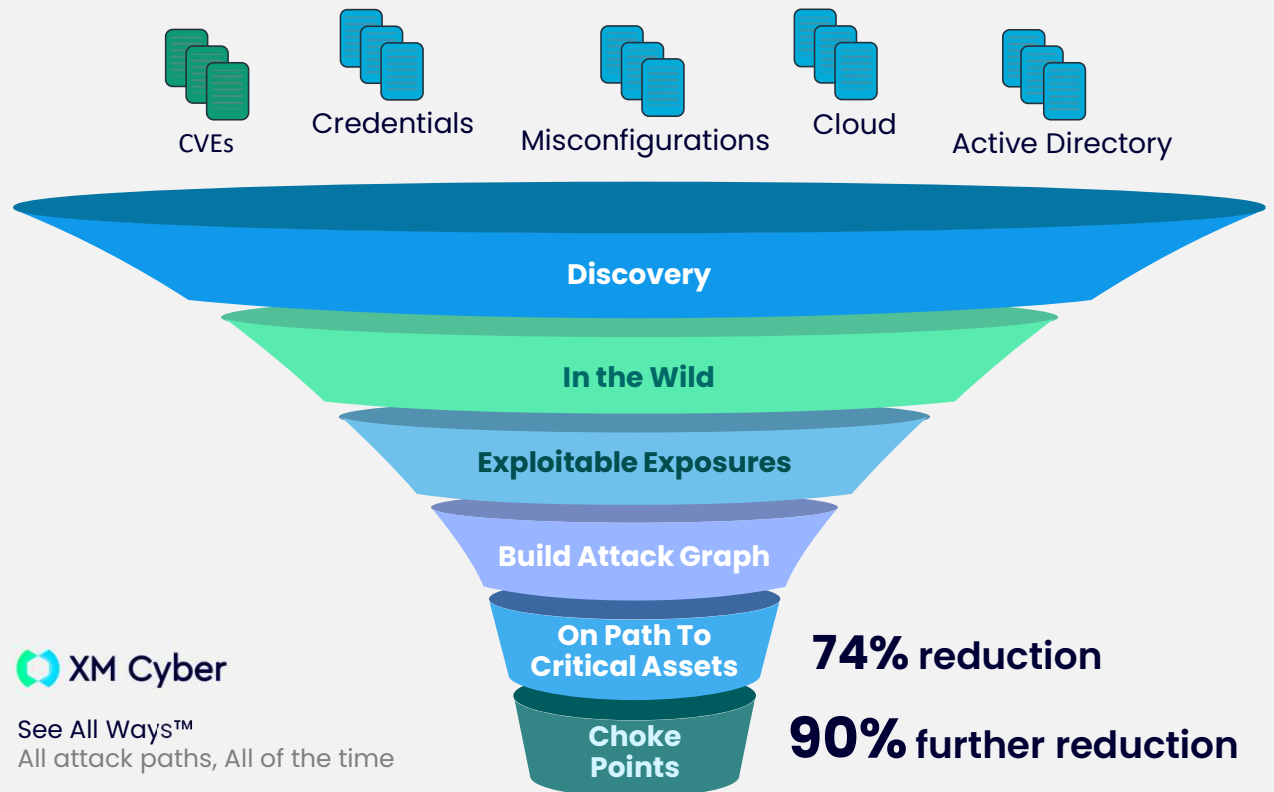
CVEs

Credentials

Misconfigurations

Cloud

Active Directory

Discovery

In the Wild

Exploitable Exposures

Build Attack Graph

On Path To Critical Assets

74% reduction

Choke Points

90% further reduction

XM Cyber

See All Ways™
All attack paths, All of the time